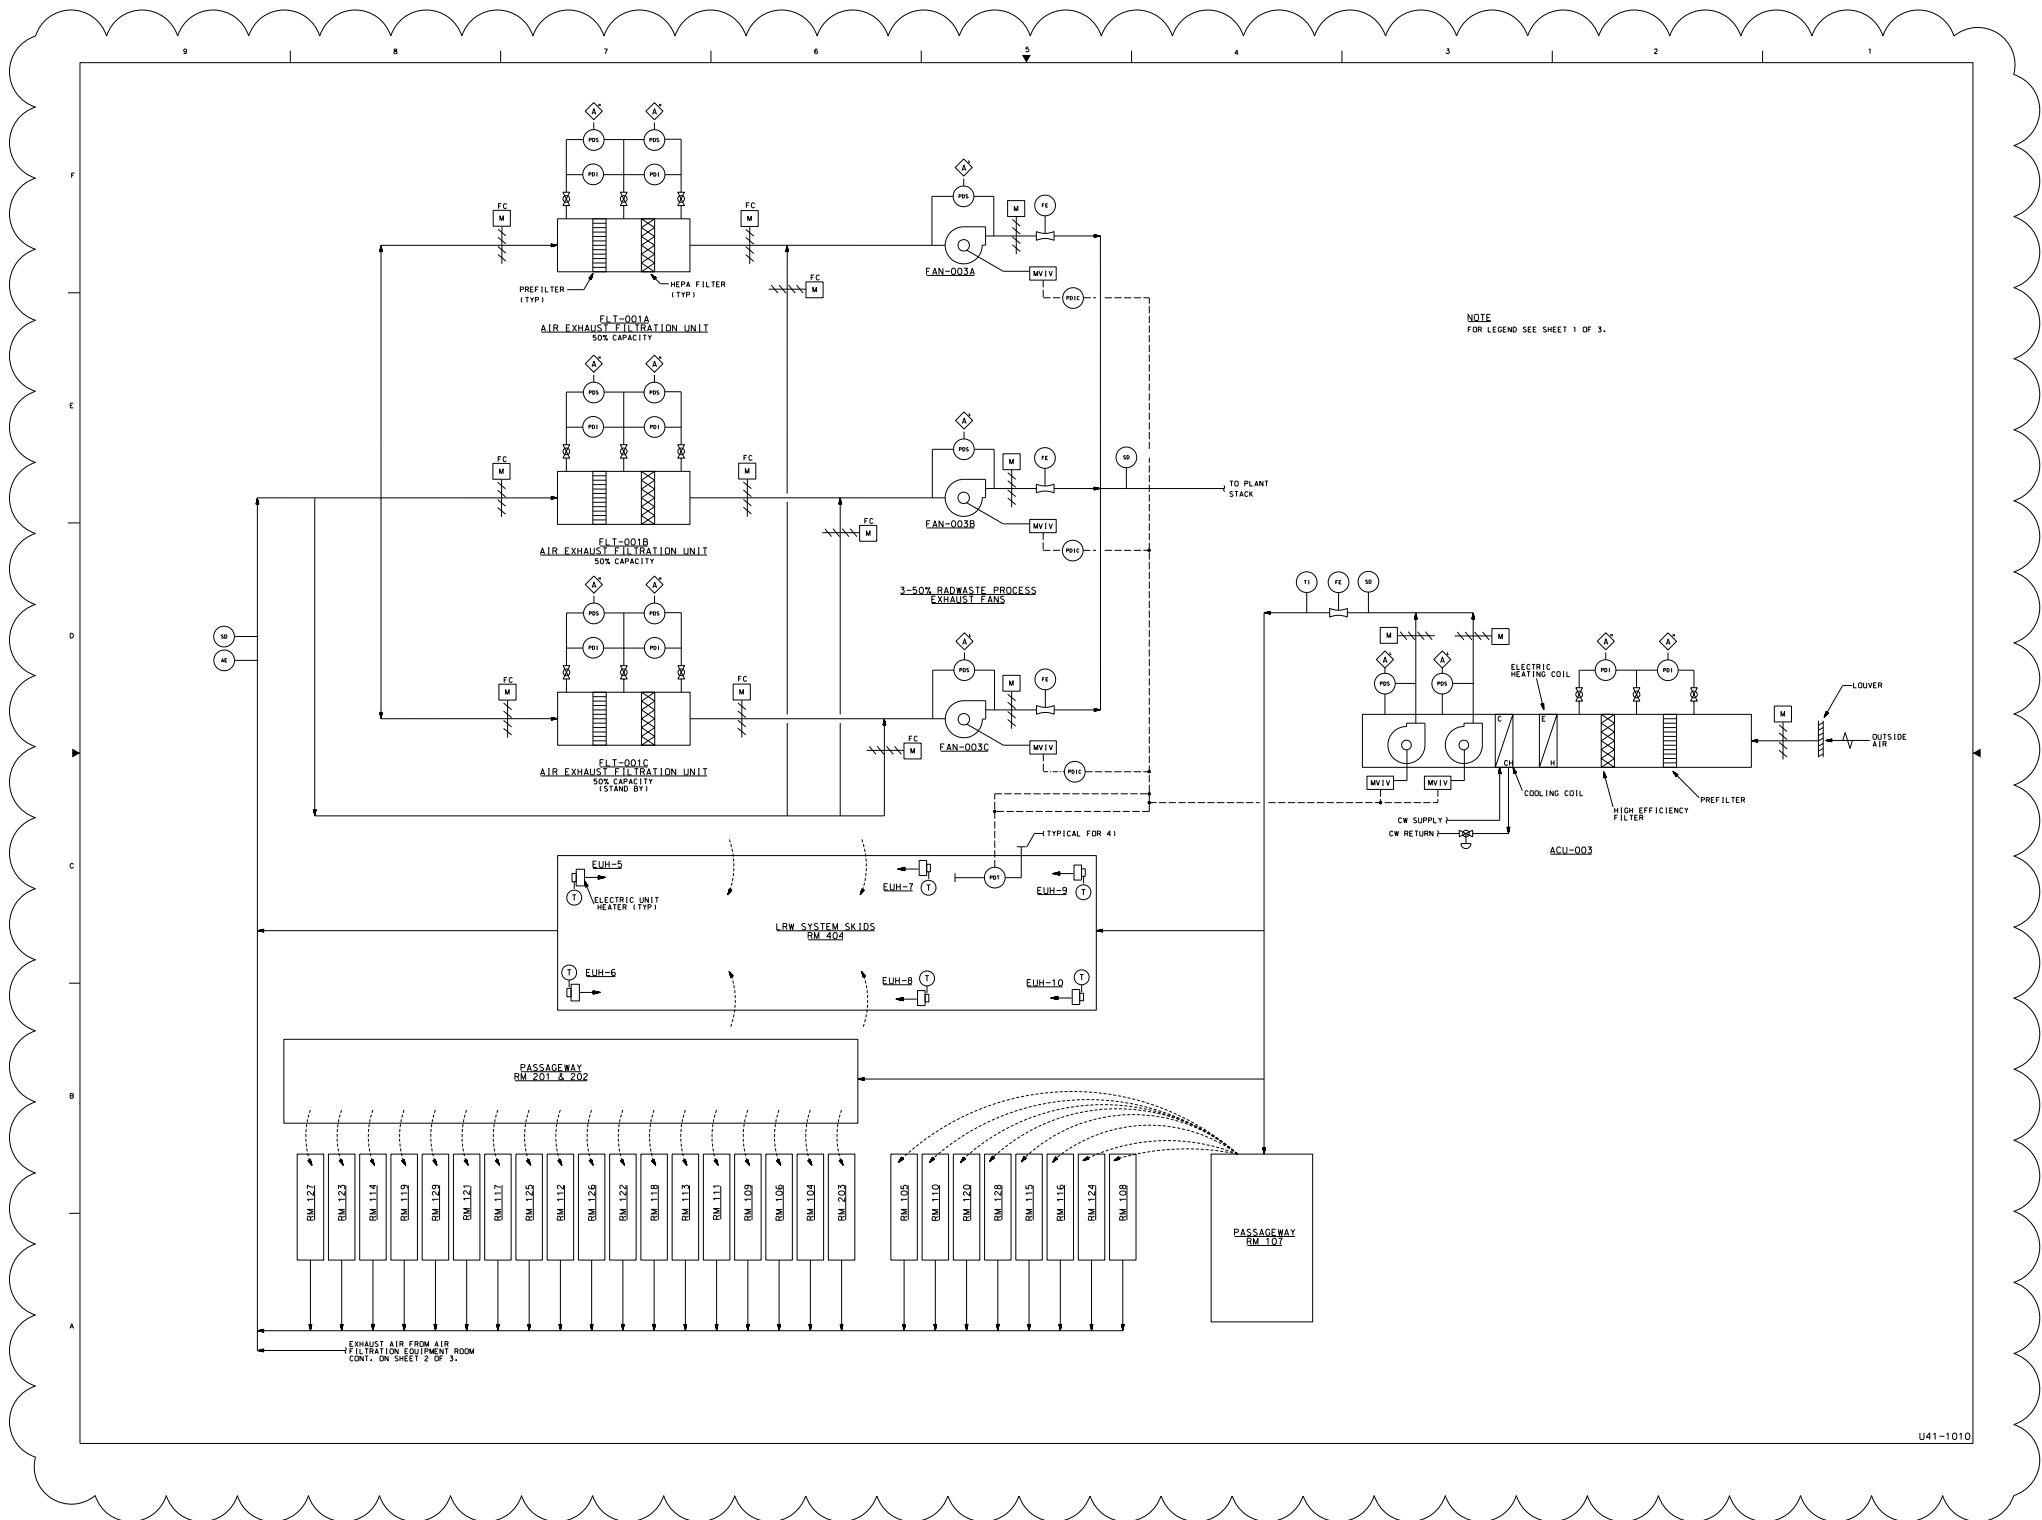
9 8 7 6 5 4 3 2 1

F
E
D
C
B
A

A PDS PDS PDI PDI

FC M
FC M
FC M

PREFILTER (TYP)
HEPA FILTER (TYP)

FLT-001A
AIR EXHAUST FILTRATION UNIT
50% CAPACITY

PDS M FE
FAN-003A
MVIV
PDIC

NOTE
FOR LEGEND SEE SHEET 1 OF 3.

FLT-001B
AIR EXHAUST FILTRATION UNIT
50% CAPACITY

FAN-003B
SD
TO PLANT STACK

3-50% RADWASTE PROCESS
EXHAUST FANS

SD
AE

FLT-001C
AIR EXHAUST FILTRATION UNIT
50% CAPACITY
(STAND BY)

FAN-003C

TI FE SD

ELECTRIC HEATING COIL
LOUVER
OUTSIDE AIR
C E CH H
COOLING COIL
HIGH EFFICIENCY FILTER
PREFILTER
CW SUPPLY
CW RETURN
ACU-003

TYPICAL FOR 4
PDT

EUH-5
ELECTRIC UNIT HEATER (TYP)
EUH-7
EUH-9
LRW SYSTEM SKIDS
RM 404
EUH-6
EUH-8
EUH-10

PASSAGEWAY
RM 201 & 202

RM 127 RM 123 RM 114 RM 119 RM 129 RM 121 RM 117 RM 125 RM 112 RM 126 RM 122 RM 118 RM 113 RM 111 RM 109 RM 106 RM 104 RM 203

RM 105 RM 110 RM 120 RM 128 RM 115 RM 116 RM 124 RM 108

PASSAGEWAY
RM 107

EXHAUST AIR FROM AIR FILTRATION EQUIPMENT ROOM
CONT. ON SHEET 2 OF 3.

U41-1010